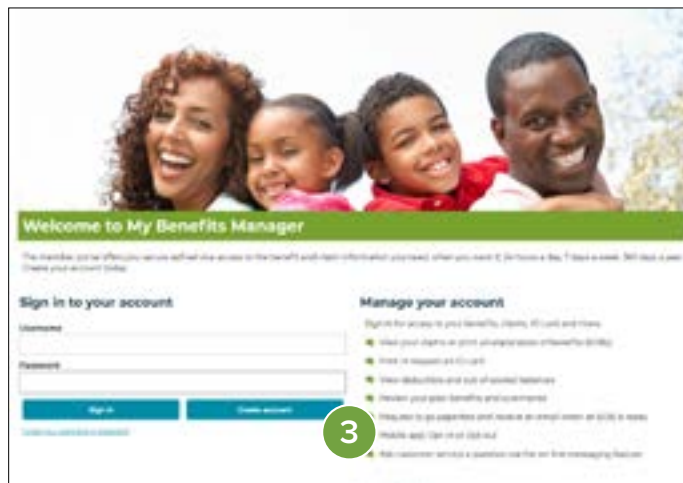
Welcome to My Benefits Manager

The member portal offers you secure self-service access to the benefit and claim information you need, when you want it, 24 hours a day, 7 days a week, 365 days a year. Create your account today.

Sign in to your account

Username

Password

Sign in

Create account

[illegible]

Manage your account

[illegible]

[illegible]

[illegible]

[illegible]

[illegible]

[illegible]

Mobile app: Opt in or Opt out

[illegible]

3